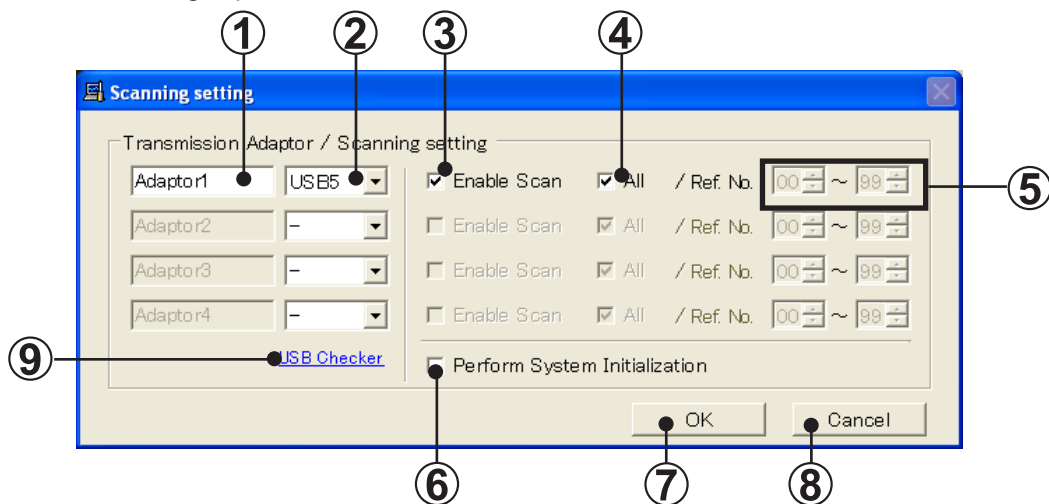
①
②
③
④
Scanning setting
Transmission Adaptor / Scanning setting
Adaptor1
USB5
Enable Scan
All
/ Ref. No.
00
~
99
⑤
Adaptor2
-
Enable Scan
All
/ Ref. No.
00
~
99
Adaptor3
-
Enable Scan
All
/ Ref. No.
00
~
99
Adaptor4
-
Enable Scan
All
/ Ref. No.
00
~
99
⑨
USB Checker
Perform System Initialization
OK
Cancel
⑥
⑦
⑧